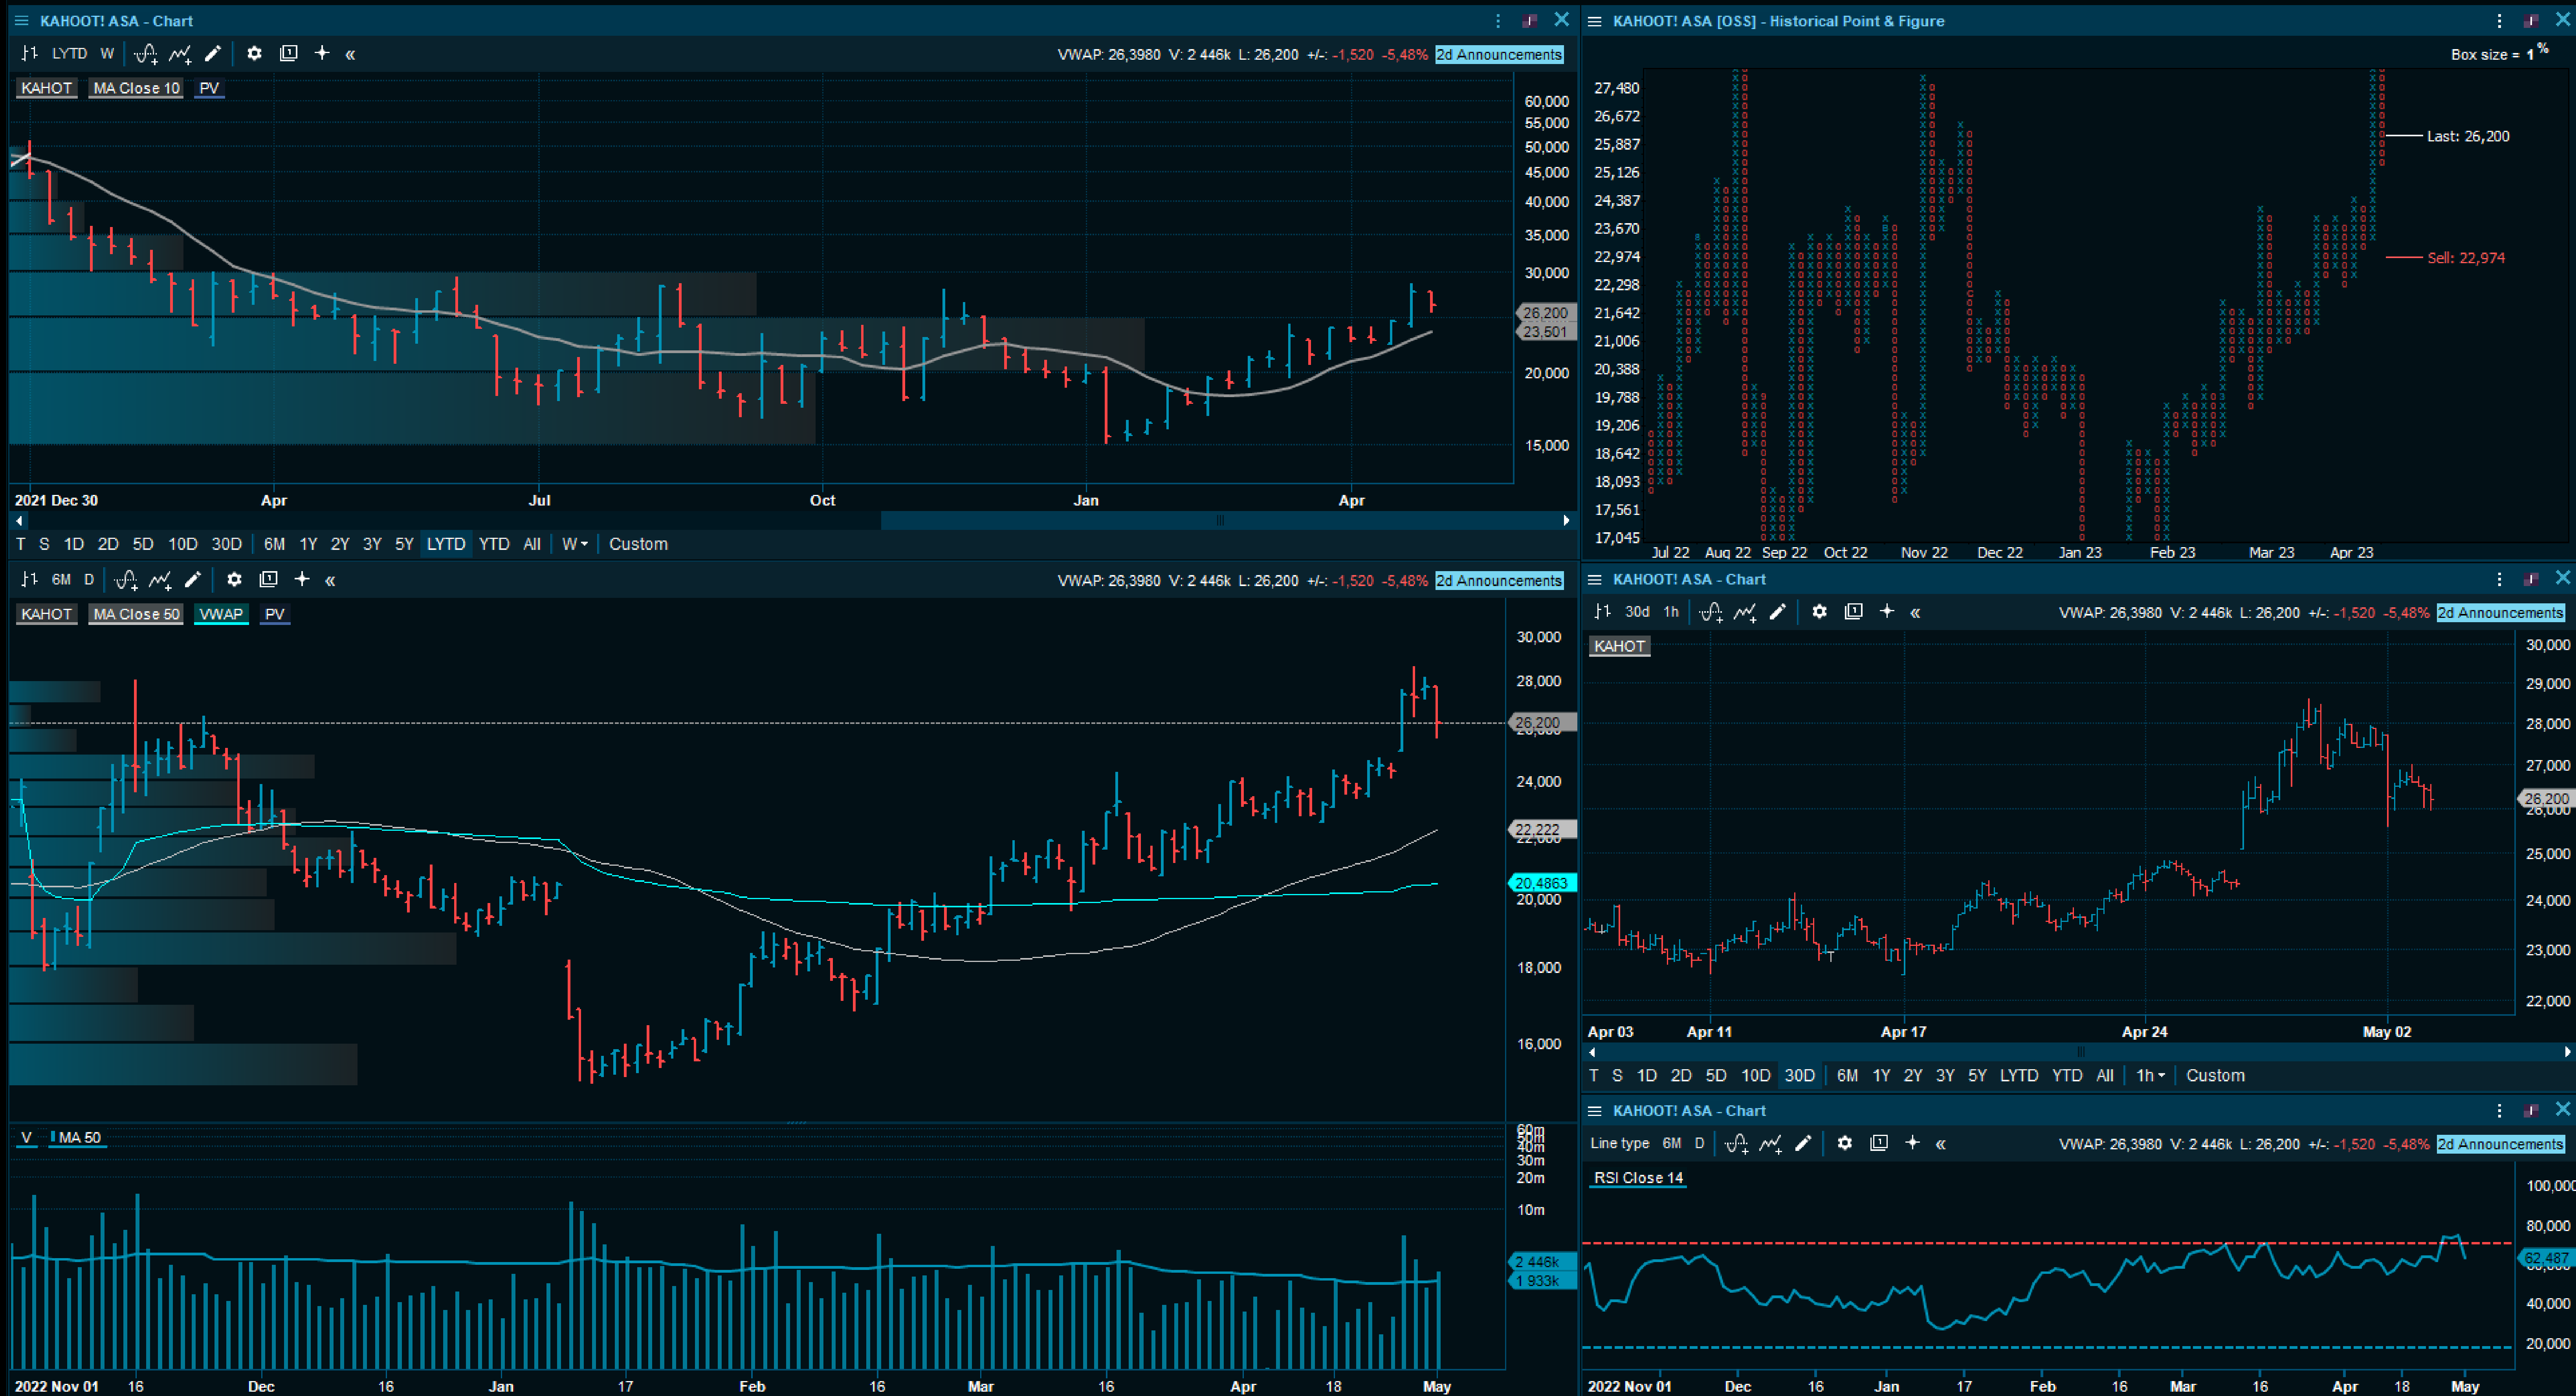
KAHOOT! ASA - Chart

LYTD W

VWAP: 26,3980 V: 2 446k L: 26,200 +/-: -1,520 -5,48% 2d Announcements

KAHOT MA Close 10 PV

60,000
55,000
50,000
45,000
40,000
35,000
30,000
26,200
23,501
20,000
15,000

2021 Dec 30 Apr Jul Oct Jan Apr

T S 1D 2D 5D 10D 30D 6M 1Y 2Y 3Y 5Y LYTD YTD All W Custom

KAHOOT! ASA [OSS] - Historical Point & Figure

Box size = 1 %

27,480
26,672
25,887
25,126
24,387
23,670
22,974
22,298
21,642
21,006
20,388
19,788
19,206
18,642
18,093
17,561
17,045

Last: 26,200
Sell: 22,974

Jul 22 Aug 22 Sep 22 Oct 22 Nov 22 Dec 22 Jan 23 Feb 23 Mar 23 Apr 23

6M D

VWAP: 26,3980 V: 2 446k L: 26,200 +/-: -1,520 -5,48% 2d Announcements

KAHOT MA Close 50 VWAP PV

30,000
28,000
26,200
24,000
22,222
20,4863
20,000
18,000
16,000

V MA 50

60m
50m
40m
30m
20m
10m
2 446k
1 933k

2022 Nov 01 16 Dec 16 Jan 17 Feb 16 Mar 16 Apr 18 May

KAHOOT! ASA - Chart

30d 1h

VWAP: 26,3980 V: 2 446k L: 26,200 +/-: -1,520 -5,48% 2d Announcements

KAHOT

30,000
29,000
28,000
27,000
26,200
25,000
24,000
23,000
22,000

Apr 03 Apr 11 Apr 17 Apr 24 May 02

T S 1D 2D 5D 10D 30D 6M 1Y 2Y 3Y 5Y LYTD YTD All 1h Custom

KAHOOT! ASA - Chart

Line type 6M D

VWAP: 26,3980 V: 2 446k L: 26,200 +/-: -1,520 -5,48% 2d Announcements

RSI Close 14

100,000
80,000
62,487
40,000
20,000

2022 Nov 01 Dec 16 Jan 17 Feb 16 Mar 16 Apr 18 May